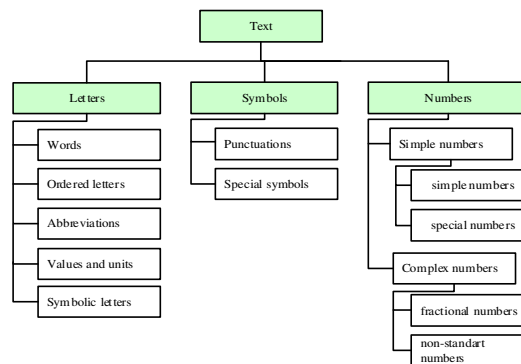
Text

Letters

Words

Ordered letters

Abbreviations

Values and units

Symbolic letters

Symbols

Punctuations

Special symbols

Numbers

Simple numbers

simple numbers

special numbers

Complex numbers

fractional numbers

non-standart numbers